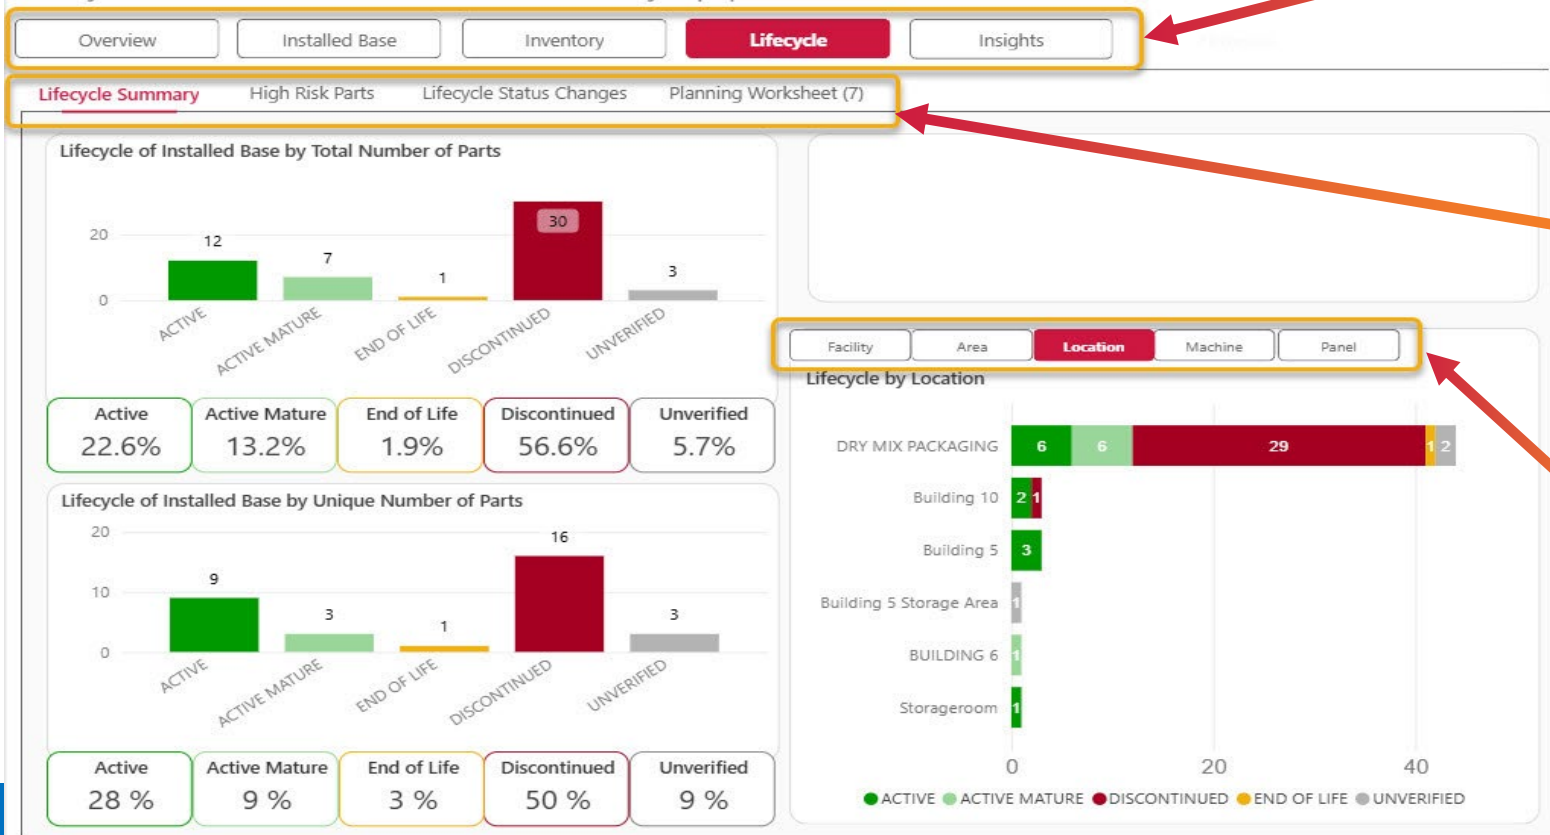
Overview | Installed Base | Inventory | Lifecycle | Insights

Lifecycle Summary | High Risk Parts | Lifecycle Status Changes | Planning Worksheet (7)

Lifecycle of Installed Base by Total Number of Parts

20
0
12
7
1
30
3
ACTIVE
ACTIVE MATURE
END OF LIFE
DISCONTINUED
UNVERIFIED

| Active | Active Mature | End of Life | Discontinued | Unverified |
|---|---|---|---|---|
| 22.6% | 13.2% | 1.9% | 56.6% | 5.7% |

Lifecycle of Installed Base by Unique Number of Parts

20
10
0
9
3
1
16
3
ACTIVE
ACTIVE MATURE
END OF LIFE
DISCONTINUED
UNVERIFIED

| Active | Active Mature | End of Life | Discontinued | Unverified |
|---|---|---|---|---|
| 28 % | 9 % | 3 % | 50 % | 9 % |

Facility | Area | Location | Machine | Panel

Lifecycle by Location

DRY MIX PACKAGING 6 6 29 1 2
Building 10 2 1
Building 5 3
Building 5 Storage Area 1
BUILDING 6 1
Storageroom 1

0 20 40

ACTIVE ACTIVE MATURE DISCONTINUED END OF LIFE UNVERIFIED